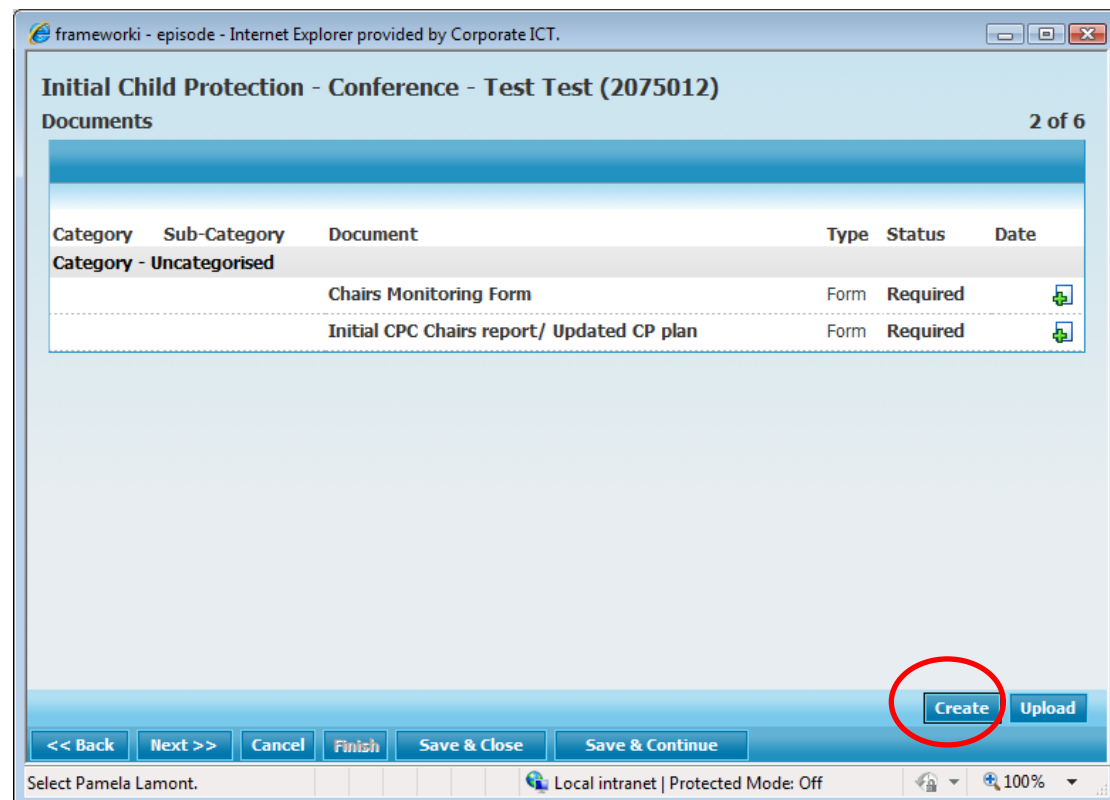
frameworki - episode - Internet Explorer provided by Corporate ICT.

Initial Child Protection - Conference - Test Test (2075012)

Documents

2 of 6

| Category | Sub-Category | Document | Type | Status | Date |
|---|---|---|---|---|---|
| Category - Uncategorised | | | | | |
| | | Chairs Monitoring Form | Form | Required | |
| | | Initial CPC Chairs report/ Updated CP plan | Form | Required | |

Create Upload

<< Back Next >> Cancel Finish Save & Close Save & Continue

Select Pamela Lamont.

Local intranet | Protected Mode: Off

100%